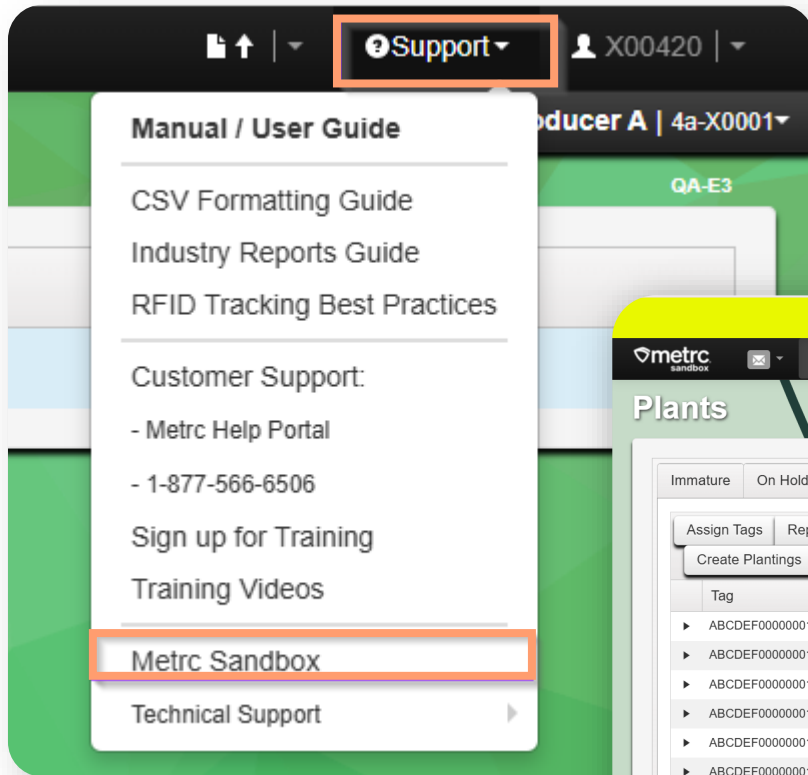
Support X00420

oducer A | 4a-X0001

QA-E3

Manual / User Guide

CSV Formatting Guide

Industry Reports Guide

RFID Tracking Best Practices

Customer Support:

- Metrc Help Portal

- 1-877-566-6506

Sign up for Training

Training Videos

Metrc Sandbox

Technical Support

metrc sandbox

Plants

Immature | On Hold

Assign Tags | Rep

Create Plantings

Tag

ABCDEF0000000

ABCDEF0000000

ABCDEF0000000

ABCDEF0000000

ABCDEF0000000

ABCDEF0000000